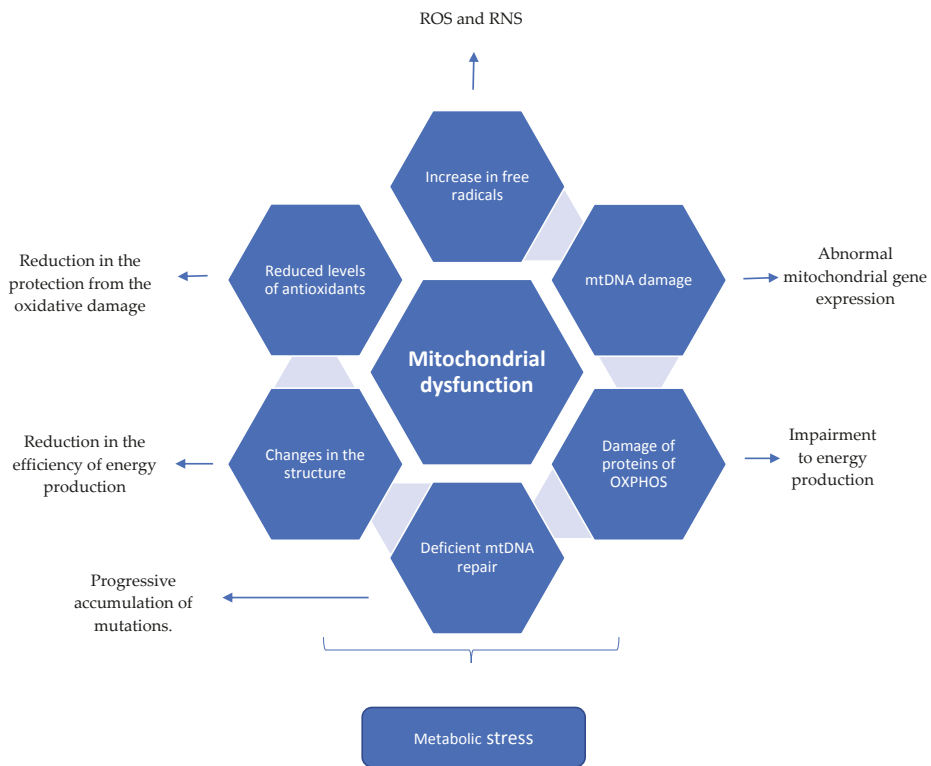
ROS and RNS

Increase in free radicals

Reduction in the protection from the oxidative damage

Reduced levels of antioxidants

mtDNA damage

Abnormal mitochondrial gene expression

Mitochondrial dysfunction

Reduction in the efficiency of energy production

Changes in the structure

Damage of proteins of OXPHOS

Impairment to energy production

Deficient mtDNA repair

Progressive accumulation of mutations.

Metabolic stress